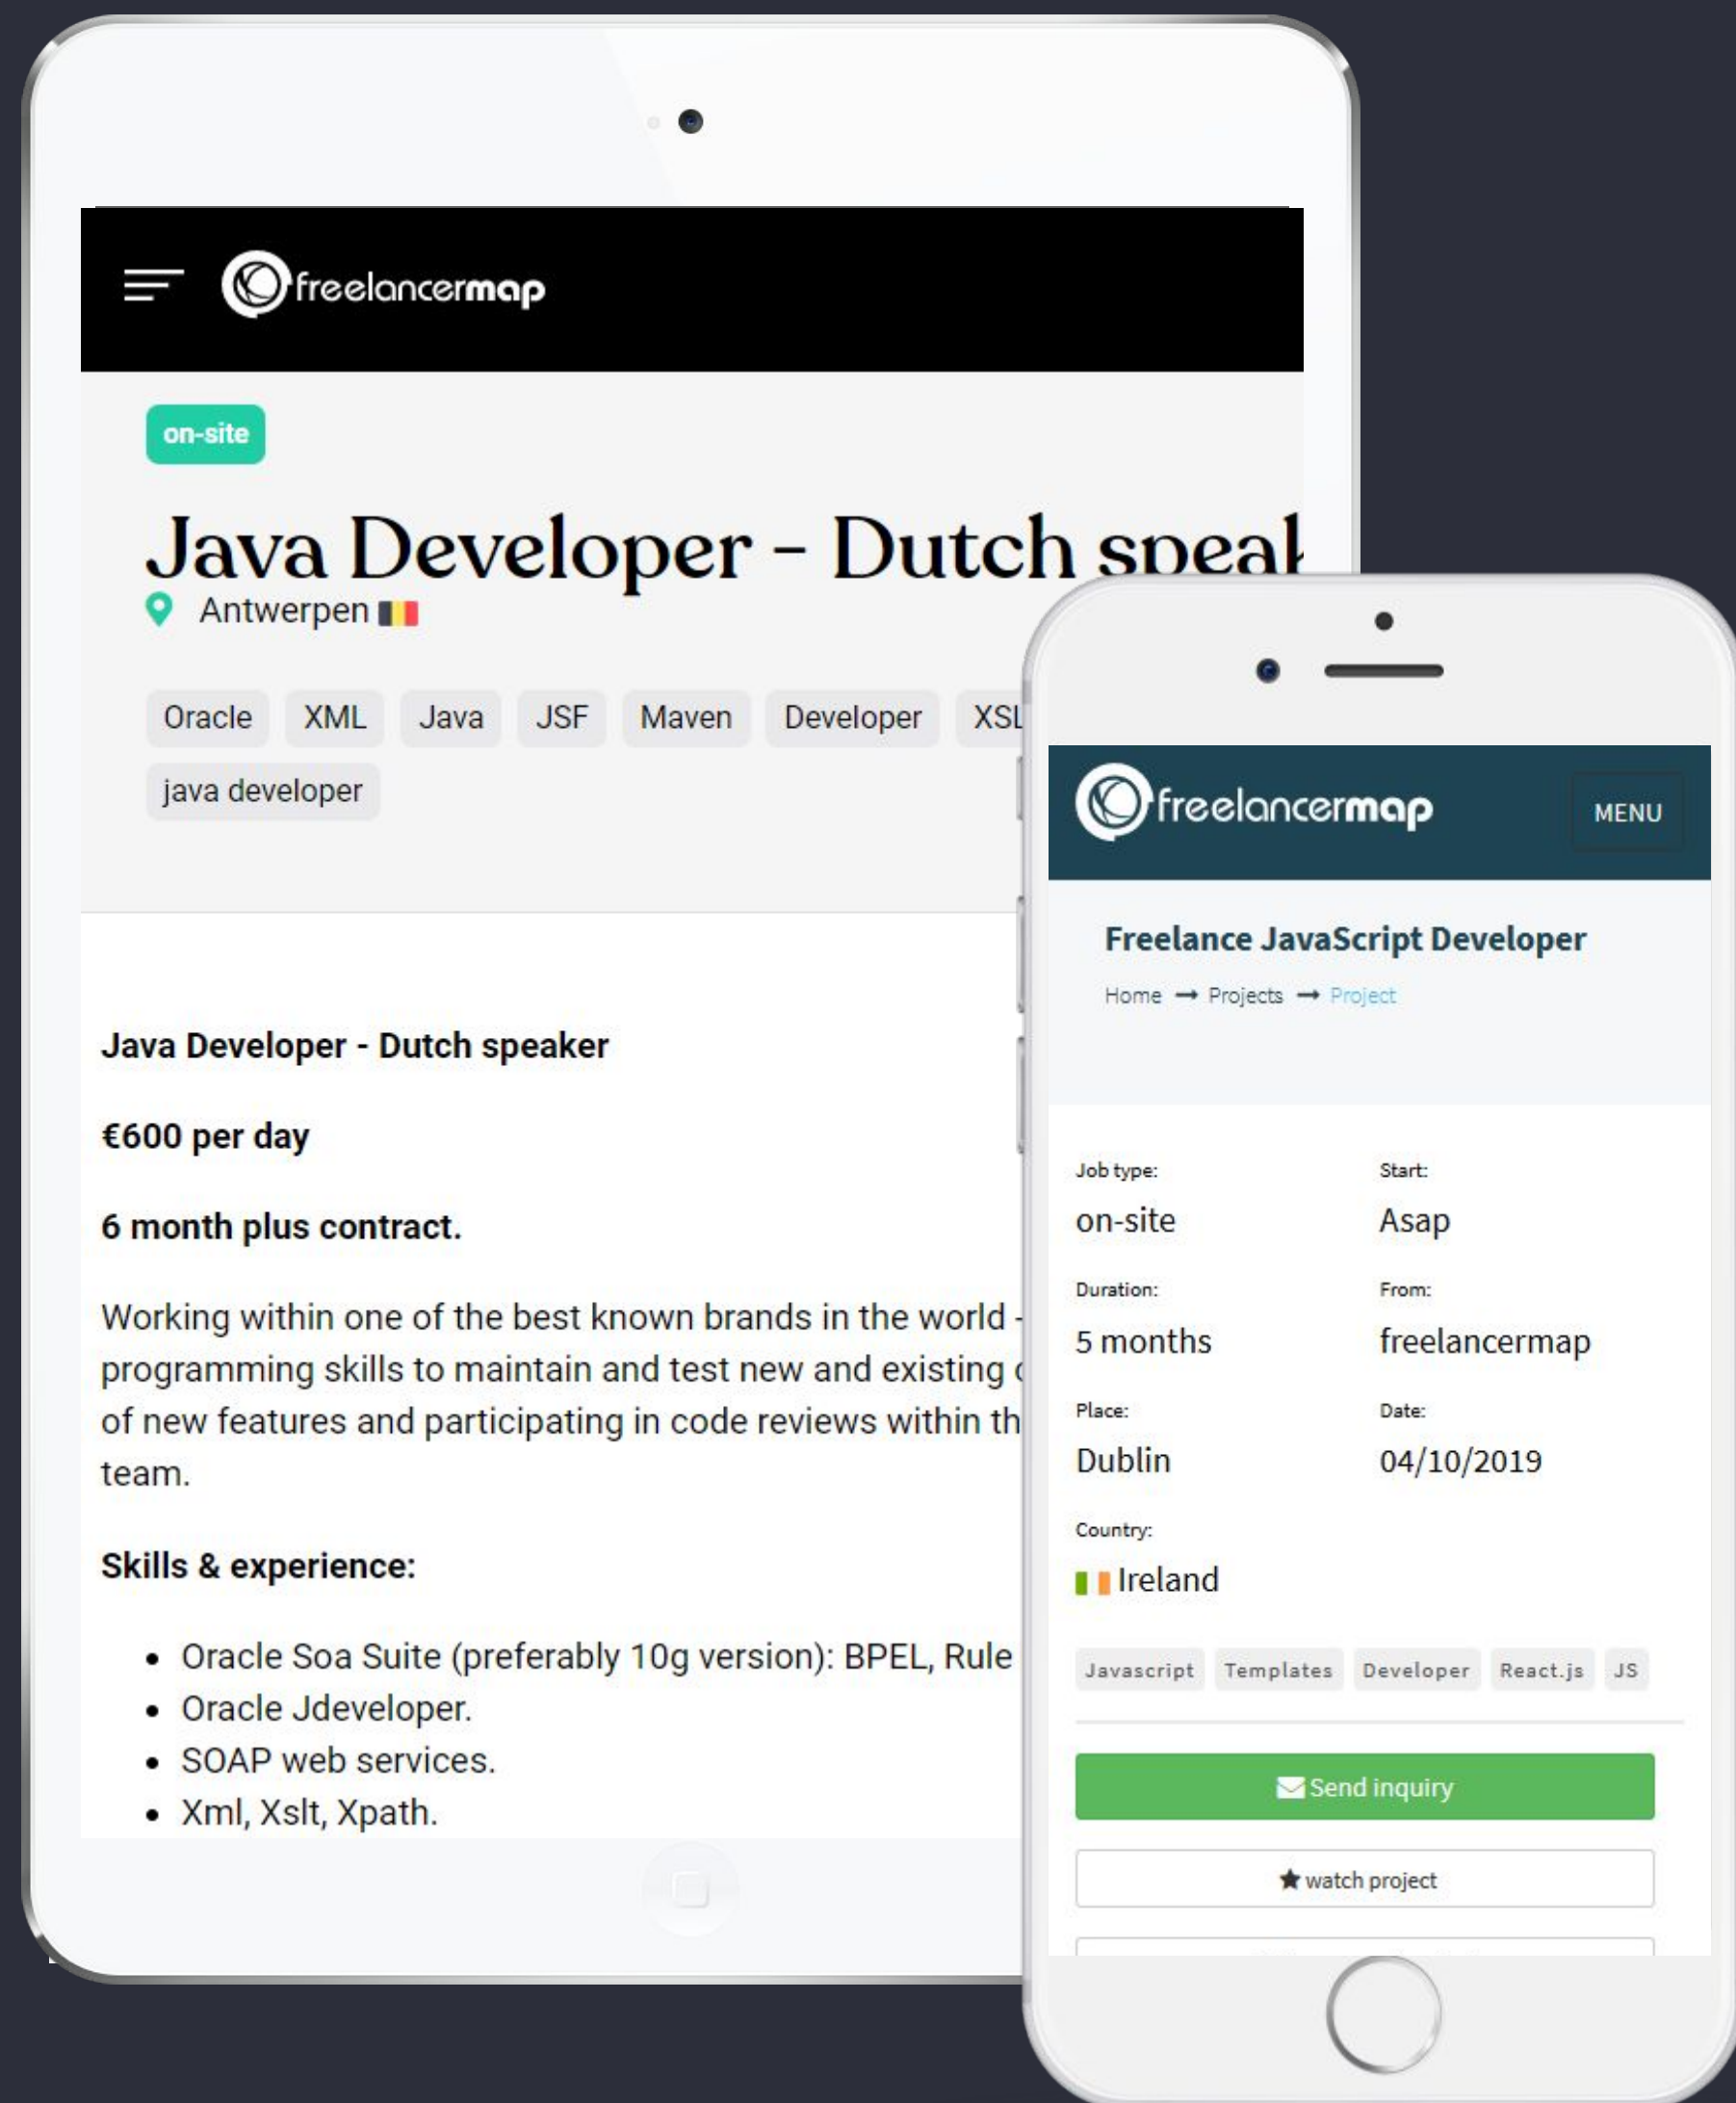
freelancermap

on-site

Java Developer - Dutch speal

Antwerpen

Oracle XML Java JSF Maven Developer XSL

java developer

Java Developer - Dutch speaker

€600 per day

6 month plus contract.

Working within one of the best known brands in the world - programming skills to maintain and test new and existing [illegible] of new features and participating in code reviews within th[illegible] team.

Skills & experience:

- Oracle Soa Suite (preferably 10g version): BPEL, Rule
- Oracle Jdeveloper.
- SOAP web services.
- Xml, Xslt, Xpath.

freelancermap MENU

Freelance JavaScript Developer

Home → Projects → Project

Job type:
on-site

Start:
Asap

Duration:
5 months

From:
freelancermap

Place:
Dublin

Date:
04/10/2019

Country:
Ireland

Javascript Templates Developer React.js JS

Send inquiry

watch project